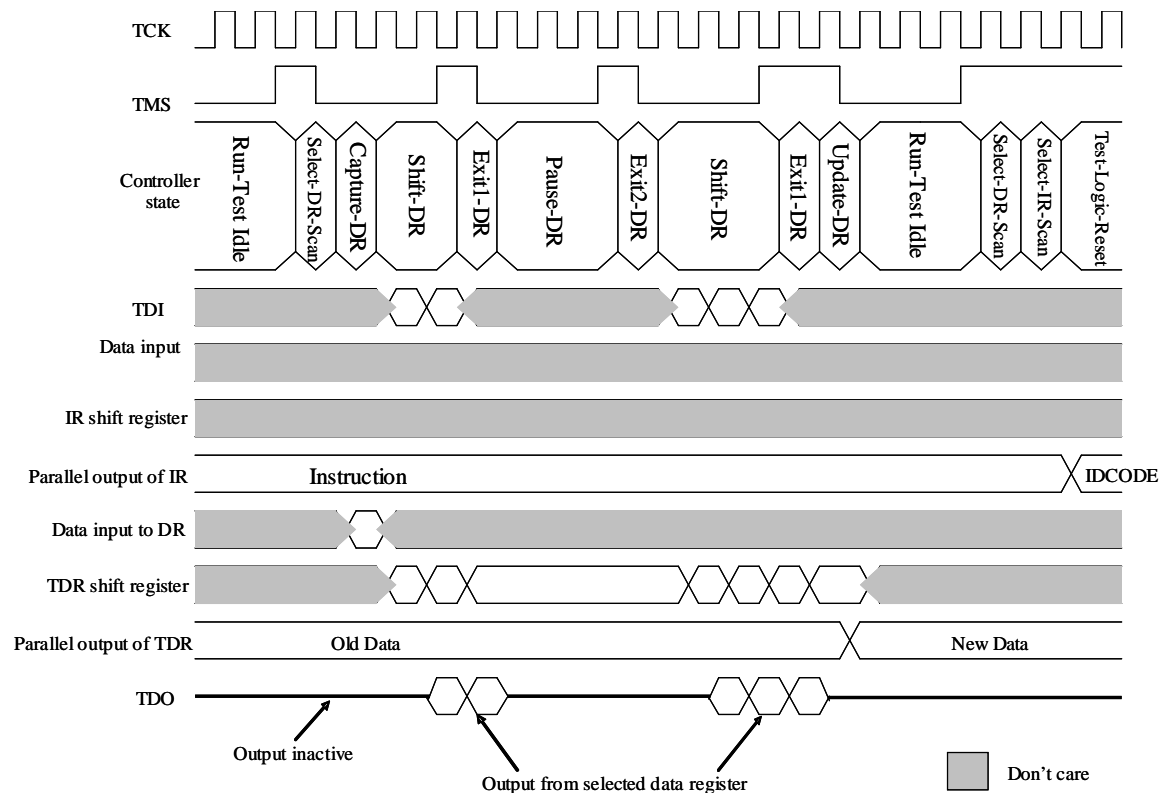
TCK

TMS

Controller state

Run-Test Idle

Select-DR-Scan

Capture-DR

Shift-DR

Exit1-DR

Pause-DR

Exit2-DR

Shift-DR

Exit1-DR

Update-DR

Run-Test Idle

Select-DR-Scan

Select-IR-Scan

Test-Logic-Reset

TDI

Data input

IR shift register

Parallel output of IR

Instruction

IDCODE

Data input to DR

TDR shift register

Parallel output of TDR

Old Data

New Data

TDO

Output inactive

Output from selected data register

Don't care